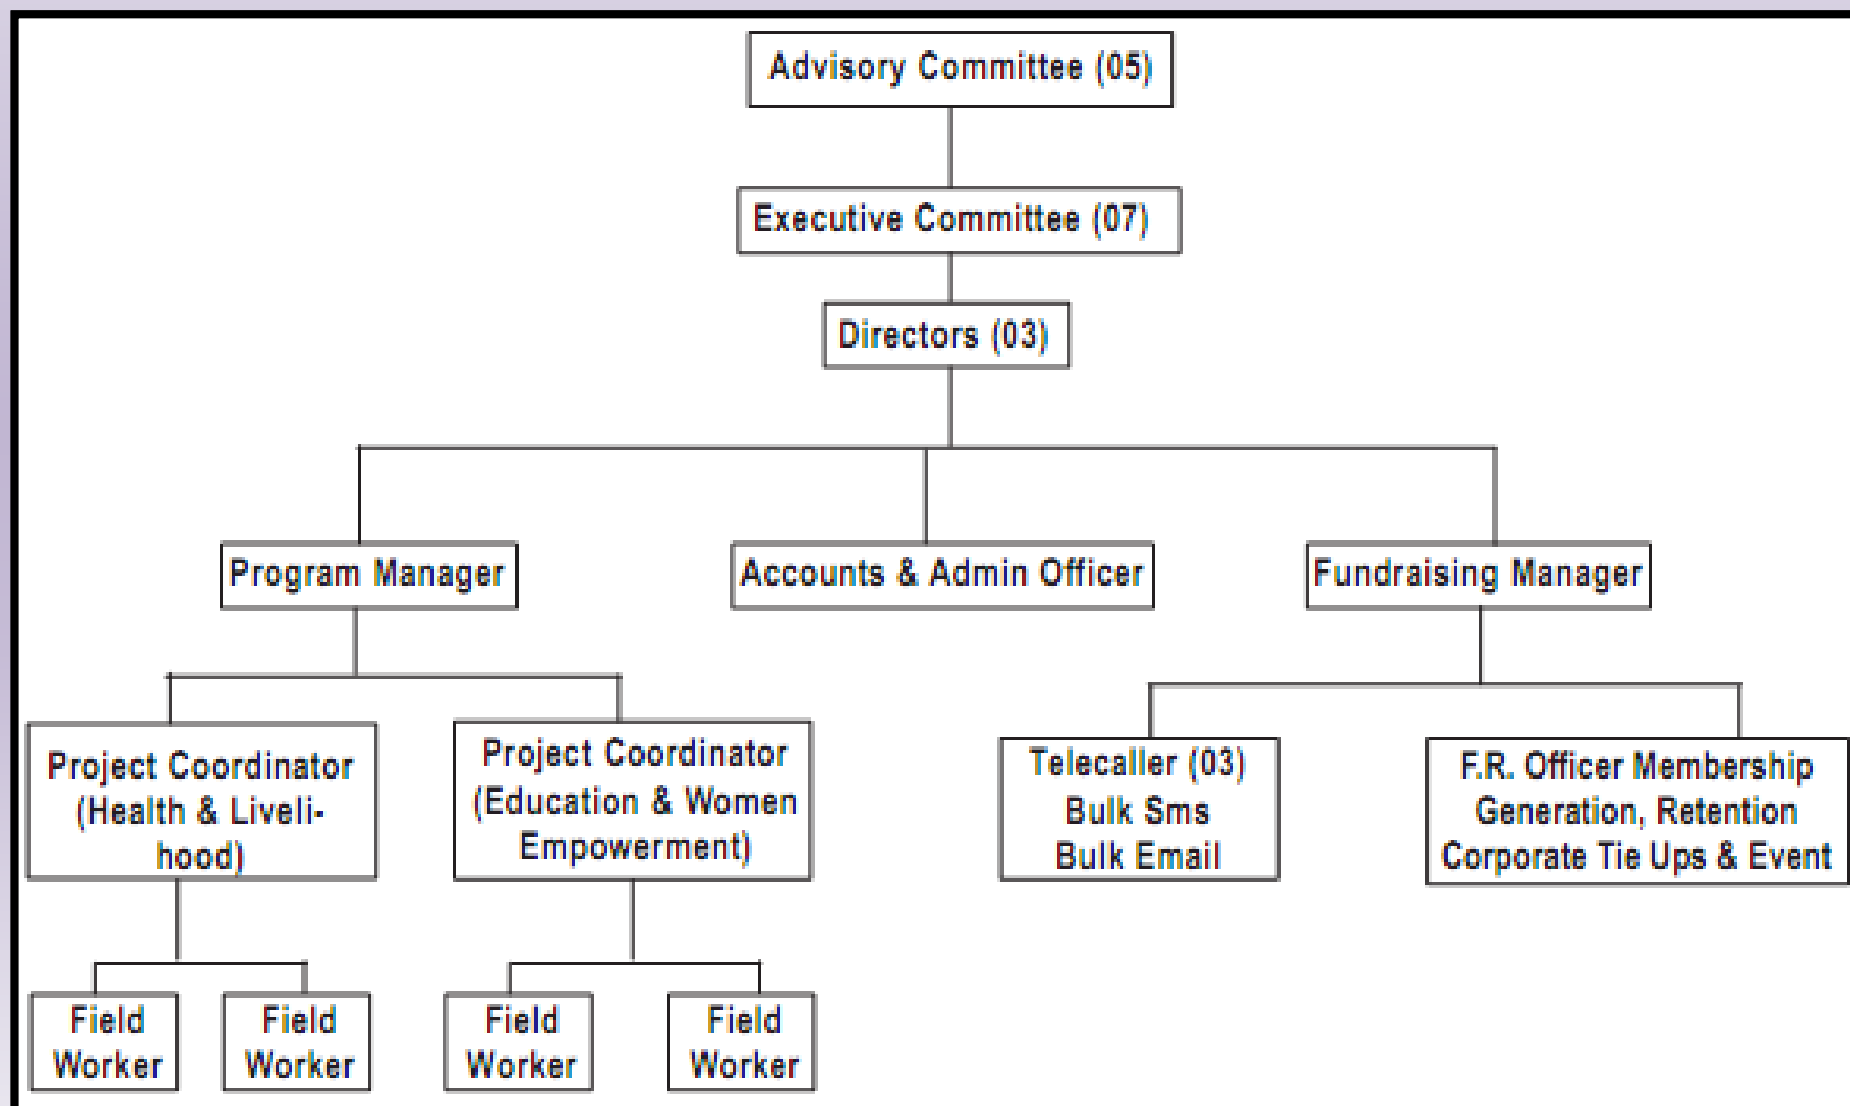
Advisory Committee (05)

Executive Committee (07)

Directors (03)

Program Manager

Accounts & Admin Officer

Fundraising Manager

Project Coordinator (Health & Livelihood)

Project Coordinator (Education & Women Empowerment)

Telecaller (03) Bulk Sms Bulk Email

F.R. Officer Membership Generation, Retention Corporate Tie Ups & Event

Field Worker

Field Worker

Field Worker

Field Worker